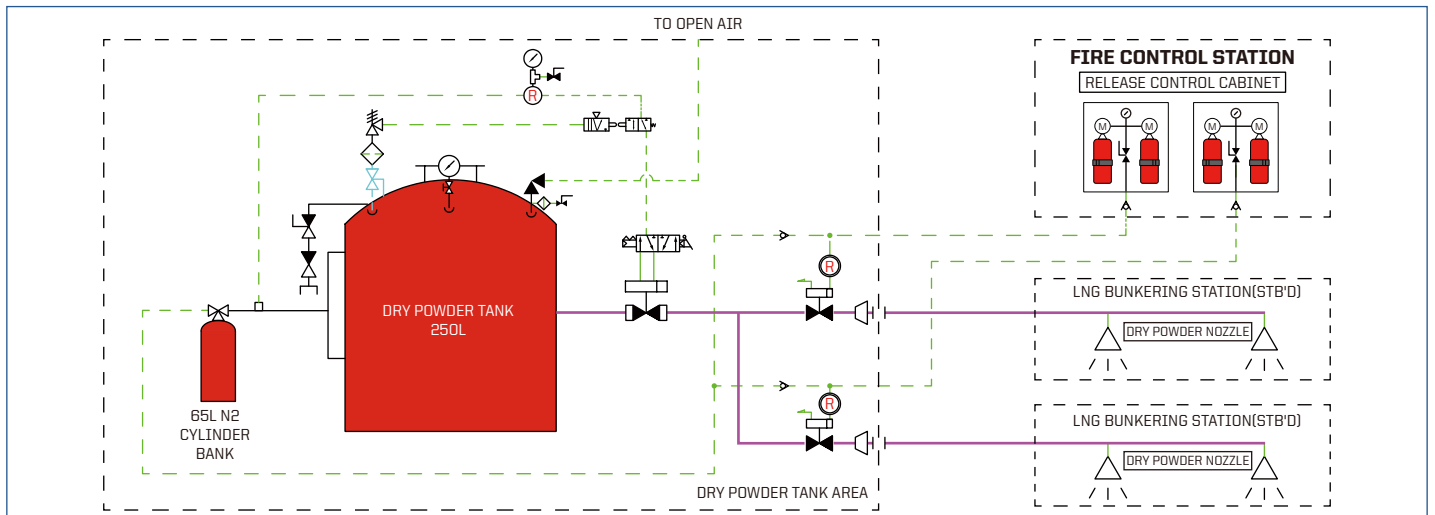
TO OPEN AIR

FIRE CONTROL STATION

RELEASE CONTROL CABINET

M M M M

R

DRY POWDER TANK
250L

R

R

LNG BUNKERING STATION(STB'D)

DRY POWDER NOZZLE

65L N2
CYLINDER
BANK

LNG BUNKERING STATION(STB'D)

DRY POWDER NOZZLE

DRY POWDER TANK AREA